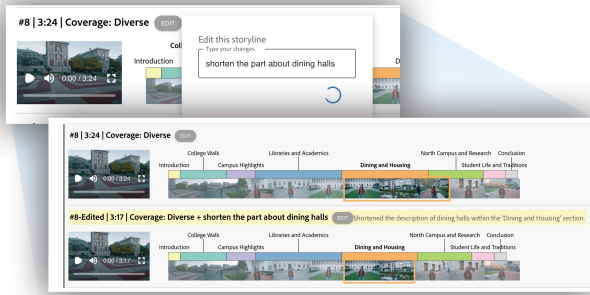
#8 | 3:24 | Coverage: Diverse EDIT

Colle

Introduction

0:00 / 3:24

Edit this storyline

Type your changes.

shorten the part about dining halls

D

#8 | 3:24 | Coverage: Diverse EDIT

Introduction

College Walk

Campus Highlights

Libraries and Academics

Dining and Housing

North Campus and Research

Student Life and Traditions

Conclusion

0:00 / 3:24

#8-Edited | 3:17 | Coverage: Diverse + shorten the part about dining halls EDIT Shortened the description of dining halls within the 'Dining and Housing' section.

Introduction

College Walk

Campus Highlights

Libraries and Academics

Dining and Housing

North Campus and Research

Student Life and Traditions

Conclusion

0:00 / 3:17